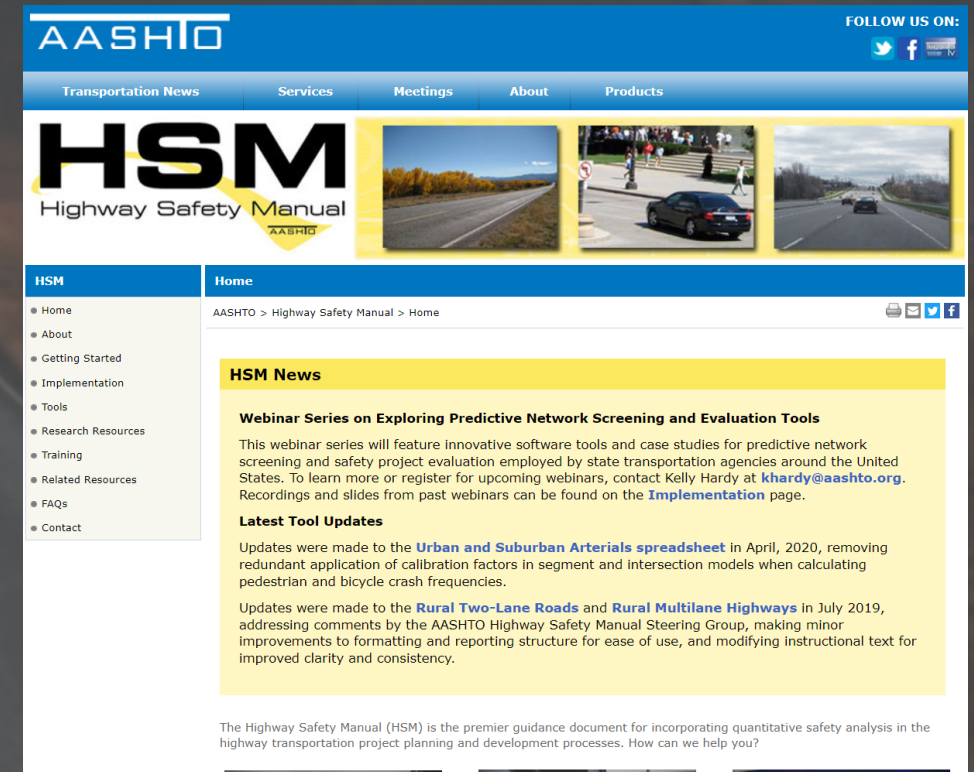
AASHTO

FOLLOW US ON:

Transportation News
Services
Meetings
About
Products

HSM
Highway Safety Manual
AASHTO

HSM

Home
About
Getting Started
Implementation
Tools
Research Resources
Training
Related Resources
FAQs
Contact

Home

AASHTO > Highway Safety Manual > Home

HSM News

Webinar Series on Exploring Predictive Network Screening and Evaluation Tools

This webinar series will feature innovative software tools and case studies for predictive network screening and safety project evaluation employed by state transportation agencies around the United States. To learn more or register for upcoming webinars, contact Kelly Hardy at khardy@aashto.org. Recordings and slides from past webinars can be found on the Implementation page.

Latest Tool Updates

Updates were made to the Urban and Suburban Arterials spreadsheet in April, 2020, removing redundant application of calibration factors in segment and intersection models when calculating pedestrian and bicycle crash frequencies.

Updates were made to the Rural Two-Lane Roads and Rural Multilane Highways in July 2019, addressing comments by the AASHTO Highway Safety Manual Steering Group, making minor improvements to formatting and reporting structure for ease of use, and modifying instructional text for improved clarity and consistency.

The Highway Safety Manual (HSM) is the premier guidance document for incorporating quantitative safety analysis in the highway transportation project planning and development processes. How can we help you?